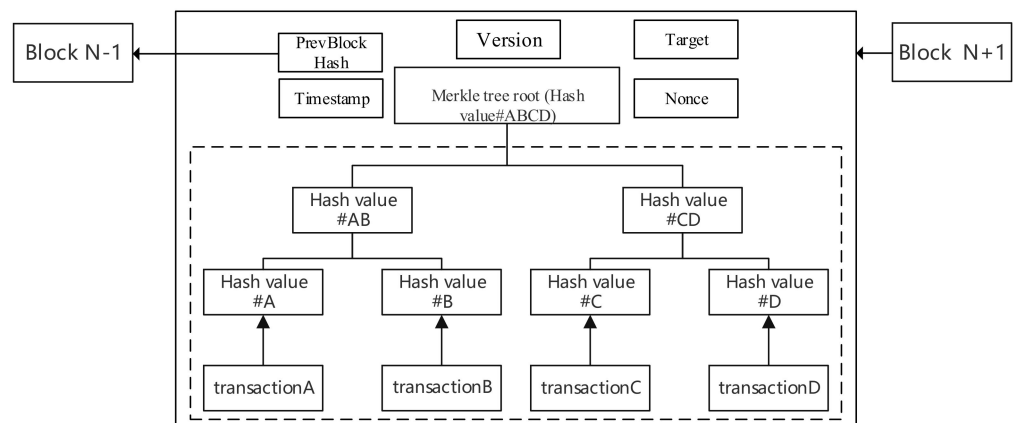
Block N-1

PrevBlock Hash

Version

Target

Block N+1

Timestamp

Merkle tree root (Hash value#ABCD)

Nonce

Hash value #AB

Hash value #CD

Hash value #A

Hash value #B

Hash value #C

Hash value #D

transactionA

transactionB

transactionC

transactionD